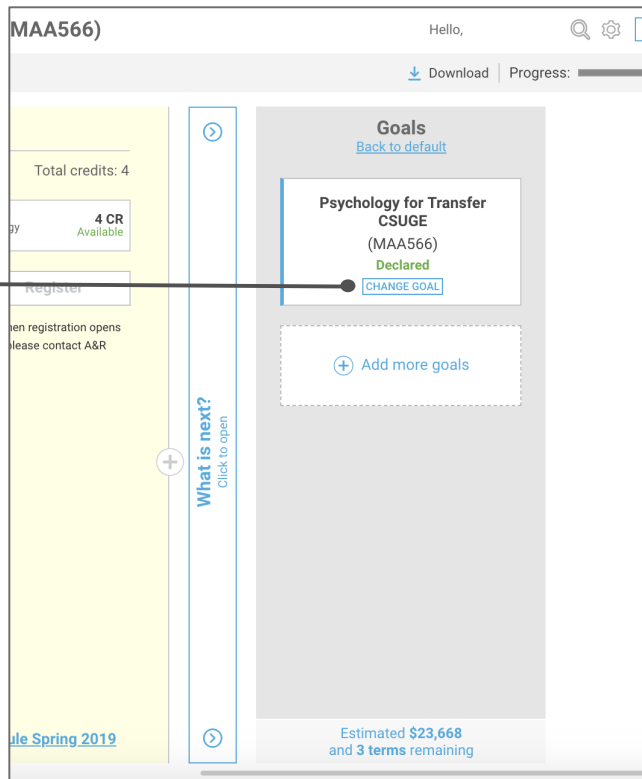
MAA566)

Hello,

Download | Progress:

Total credits: 4

gy

4 CR
Available

Register

hen registration opens
please contact A&R

ule Spring 2019

What is next?
Click to open

Goals
Back to default

Psychology for Transfer CSUGE
(MAA566)
Declared
CHANGE GOAL

Add more goals

Estimated $23,668
and 3 terms remaining